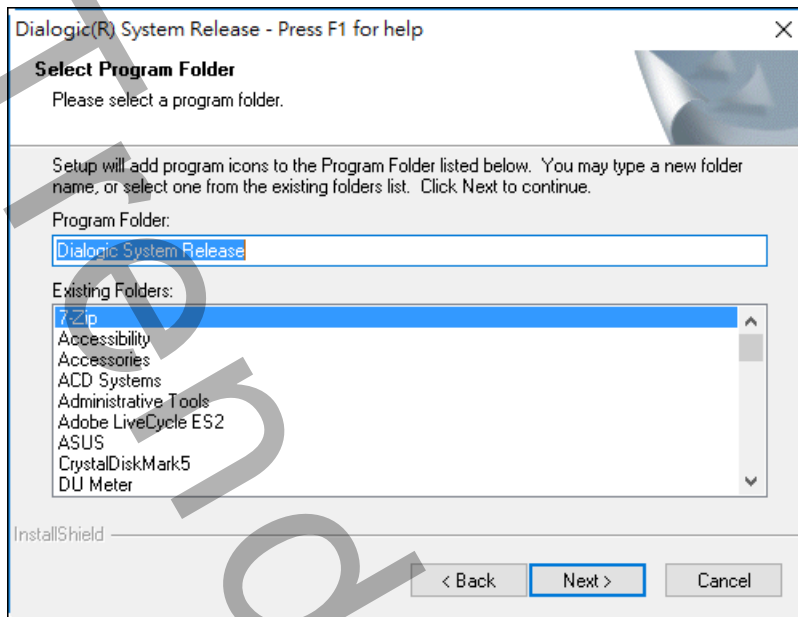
Dialogic(R) System Release - Press F1 for help

Select Program Folder
Please select a program folder.

Setup will add program icons to the Program Folder listed below. You may type a new folder name, or select one from the existing folders list. Click Next to continue.

Program Folder:
Dialogic System Release

Existing Folders:
7-Zip
Accessibility
Accessories
ACD Systems
Administrative Tools
Adobe LiveCycle ES2
ASUS
CrystalDiskMark5
DU Meter

InstallShield

< Back
Next >
Cancel